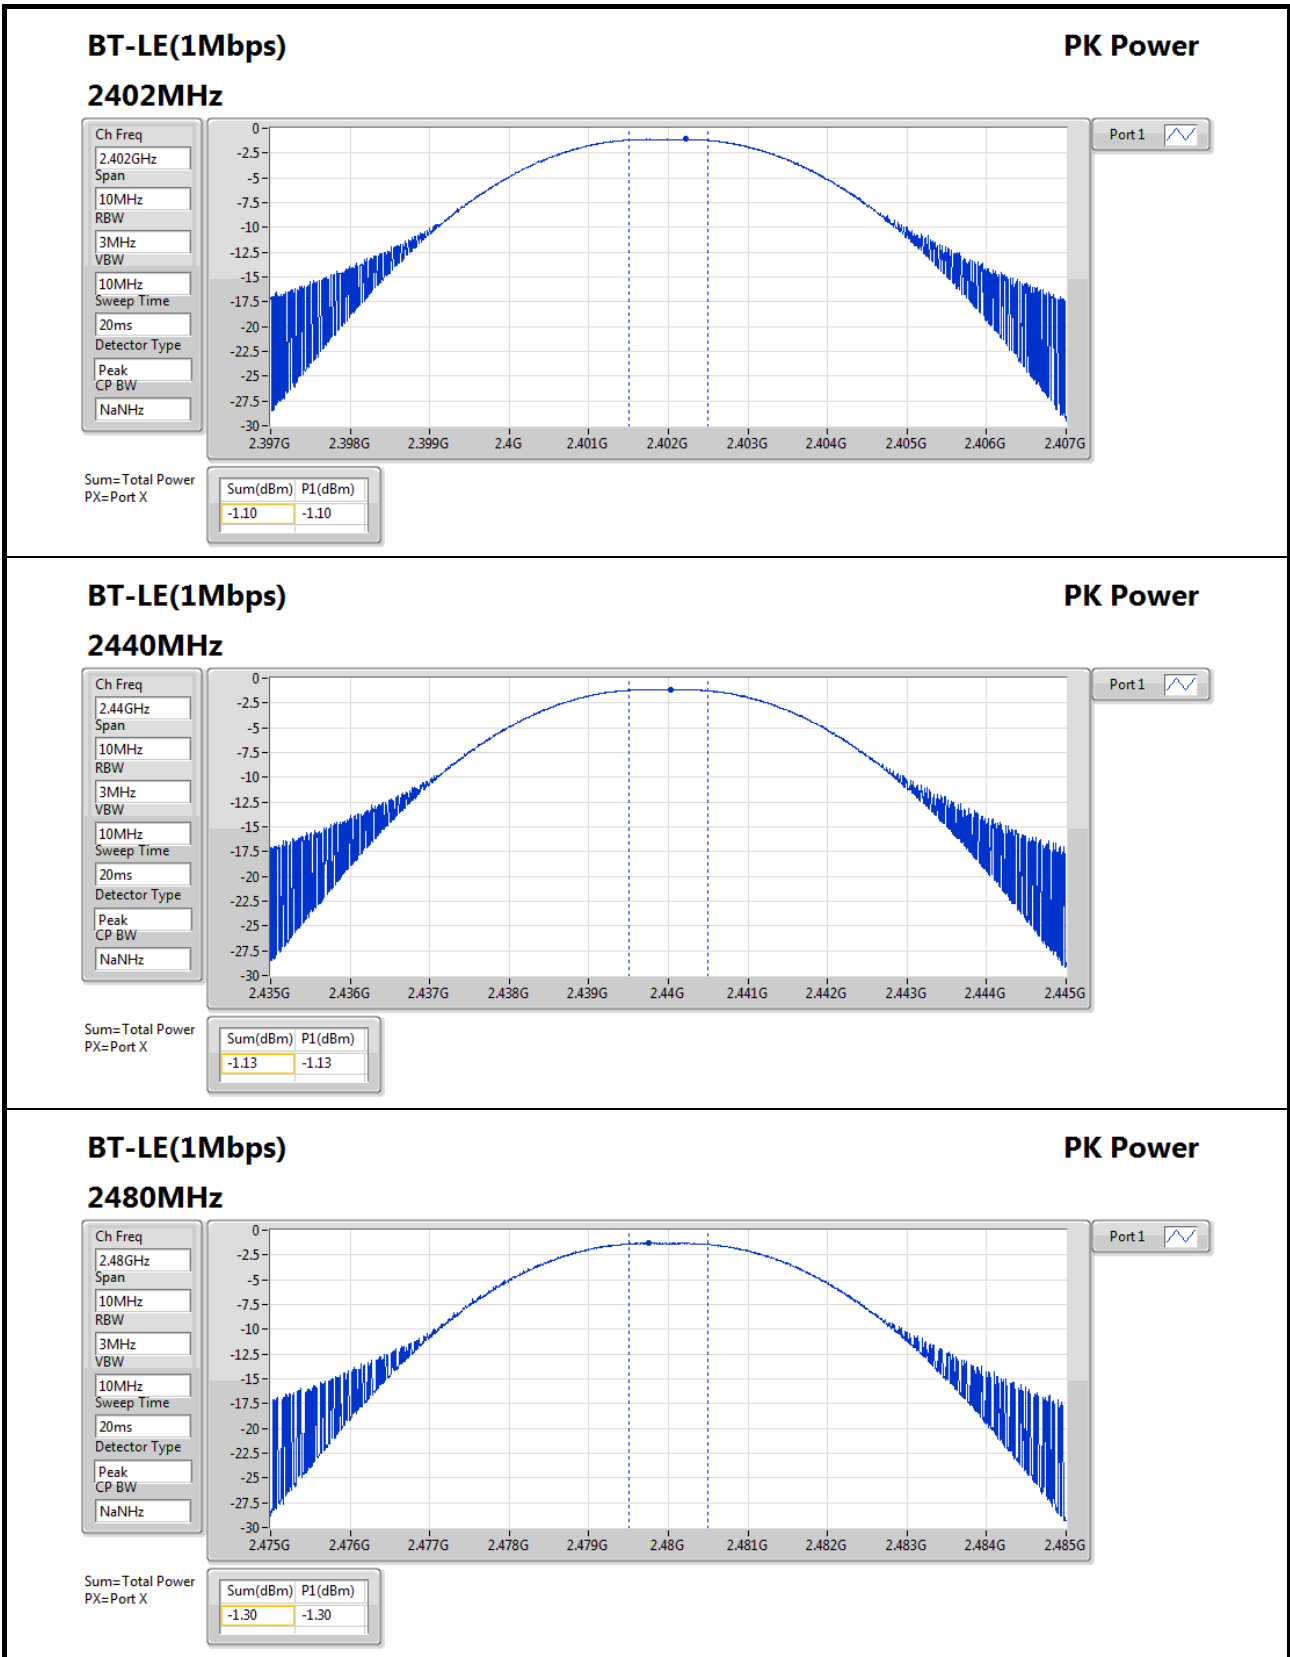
BT-LE(1Mbps)

PK Power

2402MHz

Ch Freq
2.402GHz
Span
10MHz
RBW
3MHz
VBW
10MHz
Sweep Time
20ms
Detector Type
Peak
CP BW
NaNHz

0
-2.5
-5
-7.5
-10
-12.5
-15
-17.5
-20
-22.5
-25
-27.5
-30

2.397G 2.398G 2.399G 2.4G 2.401G 2.402G 2.403G 2.404G 2.405G 2.406G 2.407G

Port 1

Sum=Total Power
PX=Port X

| Sum(dBm) | P1(dBm) |
|---|---|
| -1.10 | -1.10 |

BT-LE(1Mbps)

PK Power

2440MHz

Ch Freq
2.44GHz
Span
10MHz
RBW
3MHz
VBW
10MHz
Sweep Time
20ms
Detector Type
Peak
CP BW
NaNHz

0
-2.5
-5
-7.5
-10
-12.5
-15
-17.5
-20
-22.5
-25
-27.5
-30

2.435G 2.436G 2.437G 2.438G 2.439G 2.44G 2.441G 2.442G 2.443G 2.444G 2.445G

Port 1

Sum=Total Power
PX=Port X

| Sum(dBm) | P1(dBm) |
|---|---|
| -1.13 | -1.13 |

BT-LE(1Mbps)

PK Power

2480MHz

Ch Freq
2.48GHz
Span
10MHz
RBW
3MHz
VBW
10MHz
Sweep Time
20ms
Detector Type
Peak
CP BW
NaNHz

0
-2.5
-5
-7.5
-10
-12.5
-15
-17.5
-20
-22.5
-25
-27.5
-30

2.475G 2.476G 2.477G 2.478G 2.479G 2.48G 2.481G 2.482G 2.483G 2.484G 2.485G

Port 1

Sum=Total Power
PX=Port X

| Sum(dBm) | P1(dBm) |
|---|---|
| -1.30 | -1.30 |